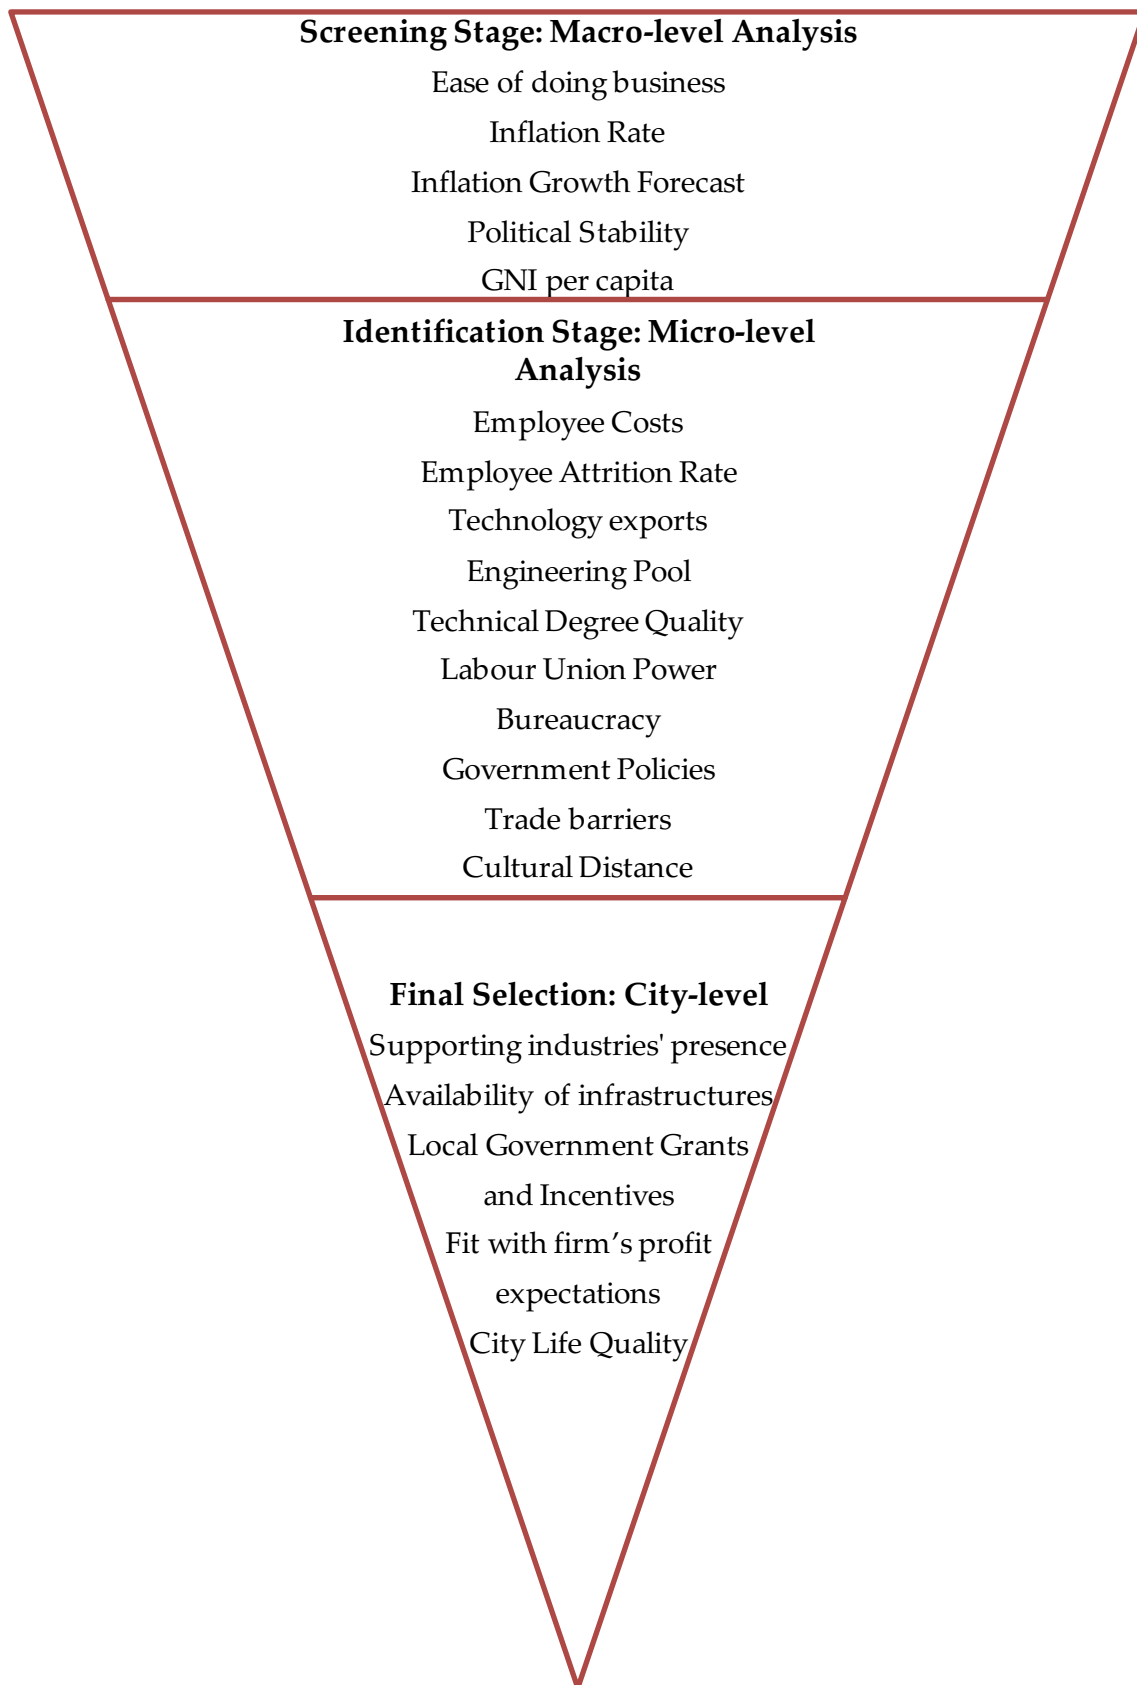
**Screening Stage: Macro-level Analysis**

Ease of doing business

Inflation Rate

Inflation Growth Forecast

Political Stability

GNI per capita

**Identification Stage: Micro-level Analysis**

Employee Costs

Employee Attrition Rate

Technology exports

Engineering Pool

Technical Degree Quality

Labour Union Power

Bureaucracy

Government Policies

Trade barriers

Cultural Distance

**Final Selection: City-level**

Supporting industries' presence

Availability of infrastructures

Local Government Grants and Incentives

Fit with firm’s profit expectations

City Life Quality